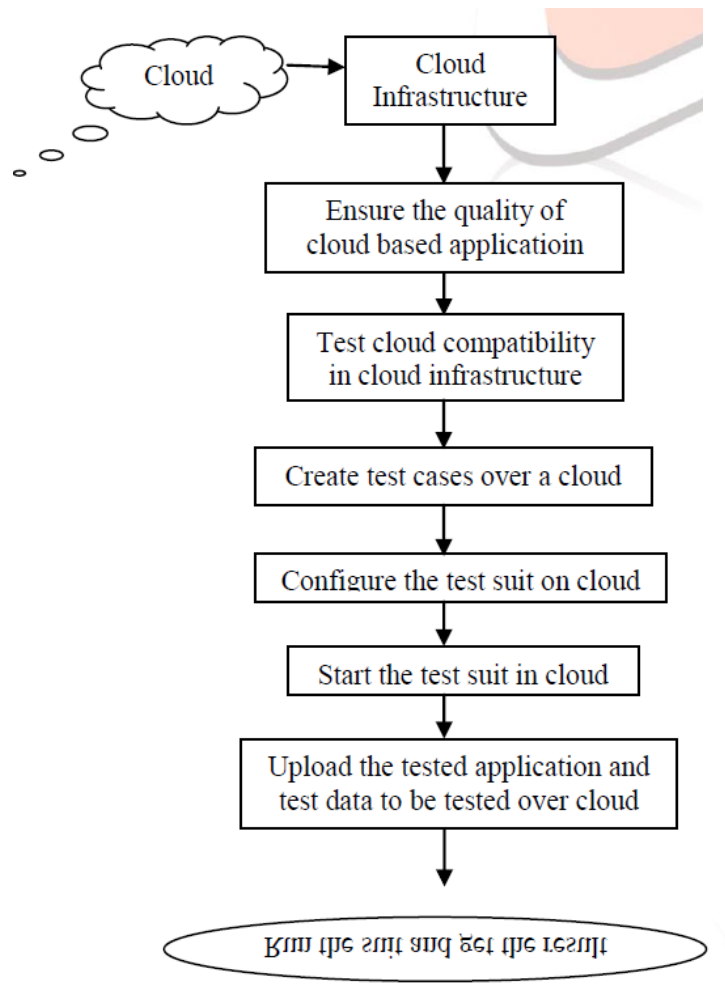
Cloud

Cloud Infrastructure

Ensure the quality of cloud based applicatioin

Test cloud compatibility in cloud infrastructure

Create test cases over a cloud

Configure the test suit on cloud

Start the test suit in cloud

Upload the tested application and test data to be tested over cloud

Run the suit and get the result